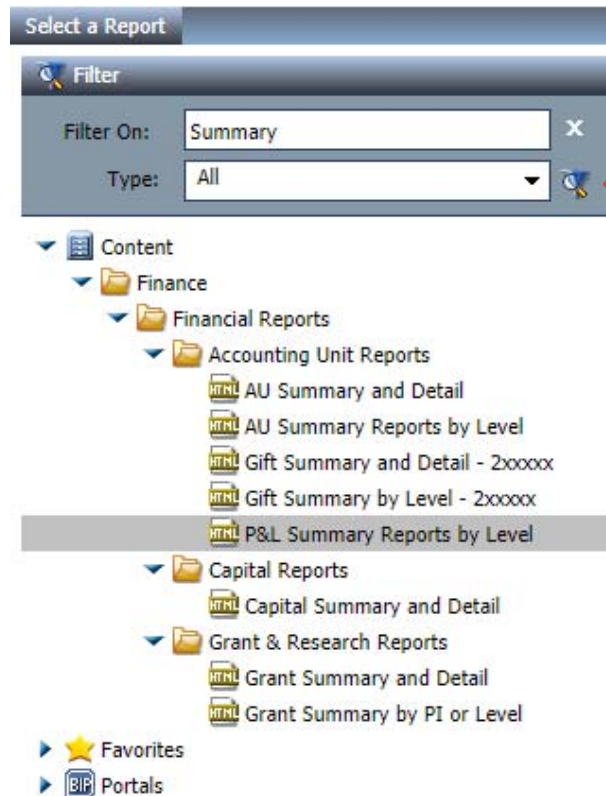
Select a Report

Filter

Filter On: Summary

Type: All

Content

Finance

Financial Reports

Accounting Unit Reports

AU Summary and Detail

AU Summary Reports by Level

Gift Summary and Detail - 2xxxxx

Gift Summary by Level - 2xxxxx

P&L Summary Reports by Level

Capital Reports

Capital Summary and Detail

Grant & Research Reports

Grant Summary and Detail

Grant Summary by PI or Level

Favorites

Portals